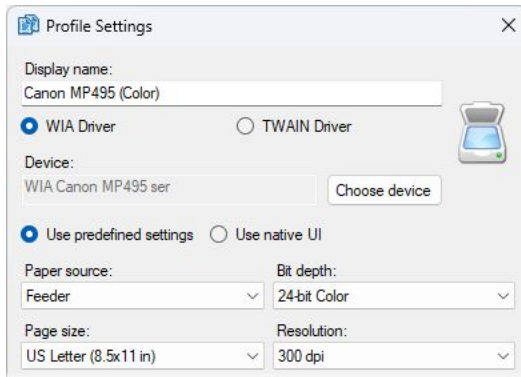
Profile Settings

×

Display name:

Canon MP495 (Color)

WIA Driver

TWAIN Driver

Device:

WIA Canon MP495 ser

Choose device

Use predefined settings

Use native UI

Paper source:

Feeder

Bit depth:

24-bit Color

Page size:

US Letter (8.5x11 in)

Resolution:

300 dpi